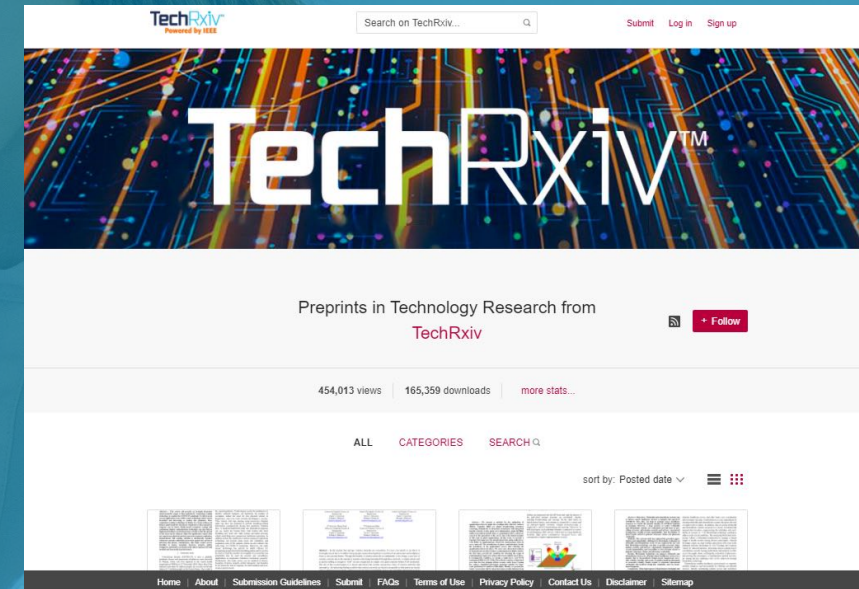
TechRxiv
Powered by IEEE

Search on TechRxiv...

Submit Log in Sign up

TechRxiv™

Preprints in Technology Research from TechRxiv

+ Follow

454,013 views | 165,359 downloads | more stats...

ALL CATEGORIES SEARCH

sort by: Posted date

Home | About | Submission Guidelines | Submit | FAQs | Terms of Use | Privacy Policy | Contact Us | Disclaimer | Sitemap